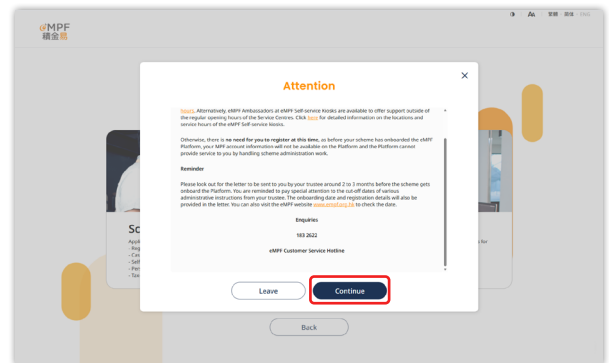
eMPF
積金易

Aa 繁體 简体 ENG

Attention

hours. Alternatively, eMPF Ambassadors at eMPF Self-service Kiosks are available to offer support outside of the regular opening hours of the Service Centres. Click here for detailed information on the locations and service hours of the eMPF Self-service Kiosks.

Otherwise, there is no need for you to register at this time, as before your scheme has onboarded the eMPF Platform, your MPF account information will not be available on the Platform and the Platform cannot provide service to you by handling scheme administration work.

Reminder

Please look out for the letter to be sent to you by your trustee around 2 to 3 months before the scheme gets onboard the Platform. You are reminded to pay special attention to the cut-off dates of various administrative instructions from your trustee. The onboarding date and registration details will also be provided in the letter. You can also visit the eMPF website www.empf.org.hk to check the date.

Enquiries

183 2622

eMPF Customer Service Hotline

Leave

Continue

Back

Sc
Appli
- Reg
- Cas
- Self
- Per
- Sea

s for